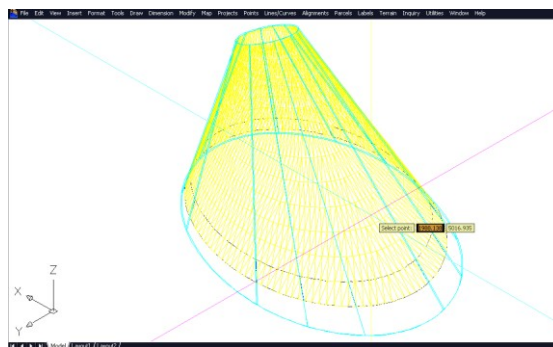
File Edit View Insert Format Tools Draw Dimension Modify Map Projects Points Lines/Curves Alignments Parcels Labels Terrain Inquiry Utilities Window Help

Select point: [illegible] 9016.935

Z
X
Y

Model Layout1 Layout2